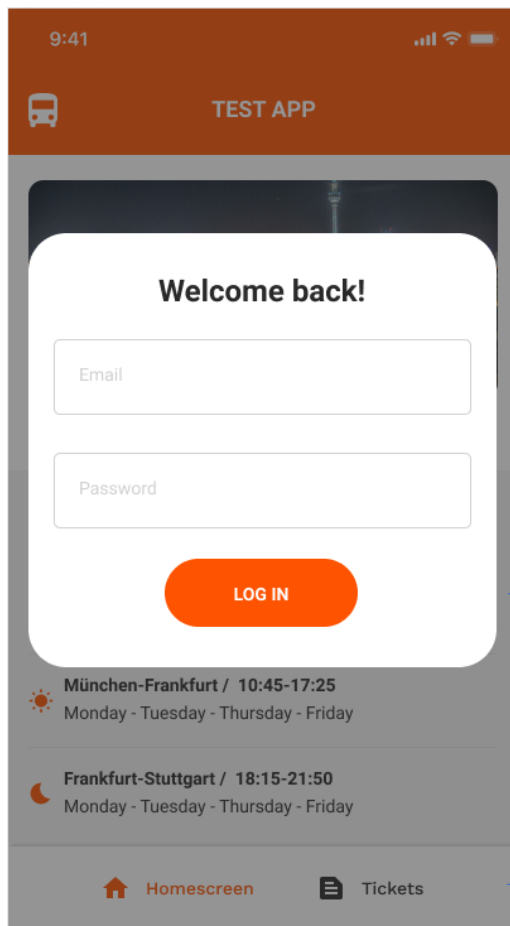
9:41

TEST APP

Welcome back!

Email

Password

LOG IN

München-Frankfurt / 10:45-17:25
Monday - Tuesday - Thursday - Friday

Frankfurt-Stuttgart / 18:15-21:50
Monday - Tuesday - Thursday - Friday

Homescreen

Tickets